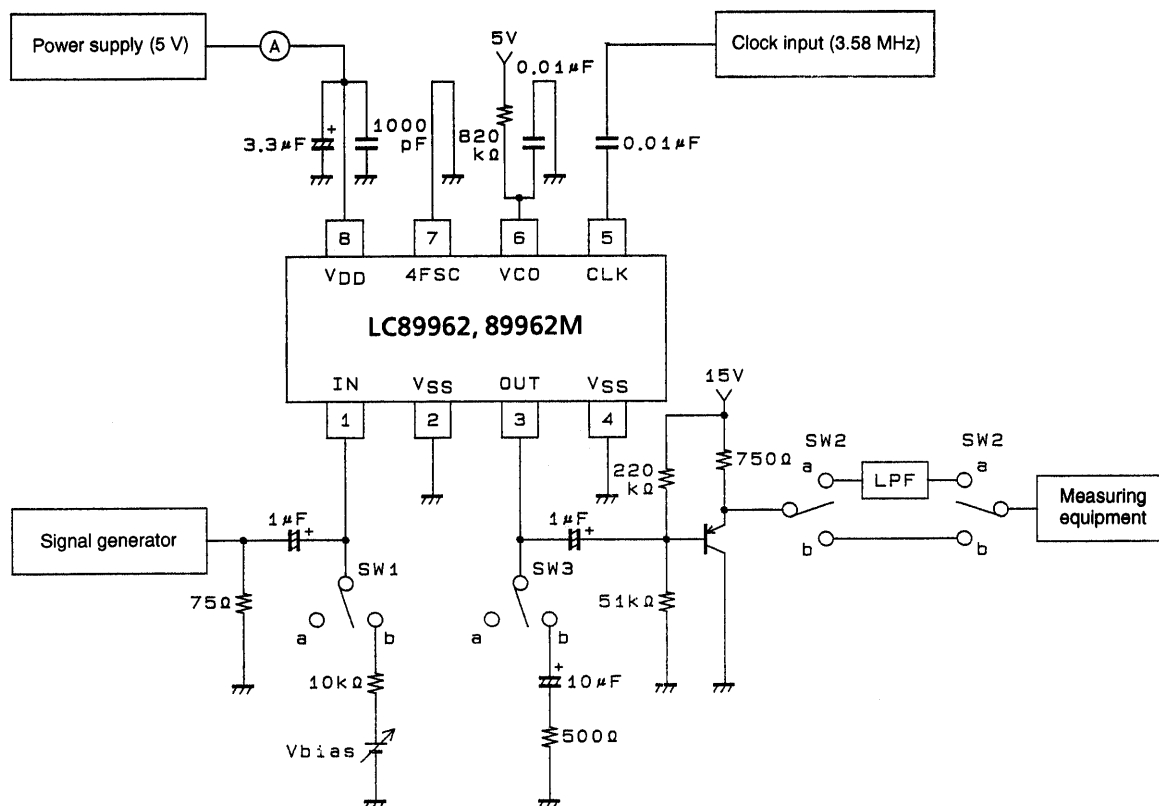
Power supply (5 V)

A

5V

0.01µF

Clock input (3.58 MHz)

3.3µF

1000 pF

820 kΩ

0.01µF

8

7

6

5

VDD

4FSC

VCO

CLK

LC89962, 89962M

IN

VSS

OUT

VSS

1

2

3

4

15V

SW2

SW2

220 kΩ

750Ω

a

LPF

a

Measuring equipment

Signal generator

1µF

1µF

b

b

SW1

SW3

75Ω

51kΩ

a

b

a

b

10kΩ

10µF

Vbias

500Ω